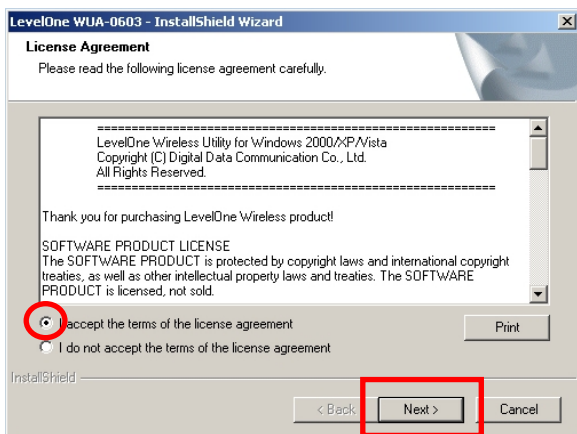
LevelOne WUA-0603 - InstallShield Wizard

License Agreement

Please read the following license agreement carefully.

==========================================================
LevelOne Wireless Utility for Windows 2000/XP/Vista
Copyright (C) Digital Data Communication Co., Ltd.
All Rights Reserved.
==========================================================

Thank you for purchasing LevelOne Wireless product!

SOFTWARE PRODUCT LICENSE
The SOFTWARE PRODUCT is protected by copyright laws and international copyright treaties, as well as other intellectual property laws and treaties. The SOFTWARE PRODUCT is licensed, not sold.

I accept the terms of the license agreement

I do not accept the terms of the license agreement

Print

InstallShield

< Back

Next >

Cancel